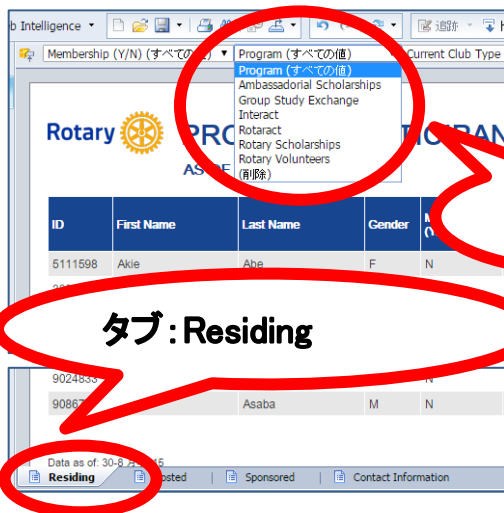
b Intelligence ▾

追跡

Membership (Y/N) (すべての値) ▾ Program (すべての値) ▾ Current Club Type

Program (すべての値)
Ambassadorial Scholarships
Group Study Exchange
Interact
Rotaract
Rotary Scholarships
Rotary Volunteers
(削除)

Rotary PRO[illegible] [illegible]OGRAM

AS OF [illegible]

| ID | First Name | Last Name | Gender | M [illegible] |
|---|---|---|---|---|
| 5111598 | Akie | Abe | F | N |
| 9024833 | | | | N |
| 90867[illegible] | | Asaba | M | N |

タブ : Residing

Data as of: 30-8 月 -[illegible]15

Residing | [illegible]osted | Sponsored | Contact Information